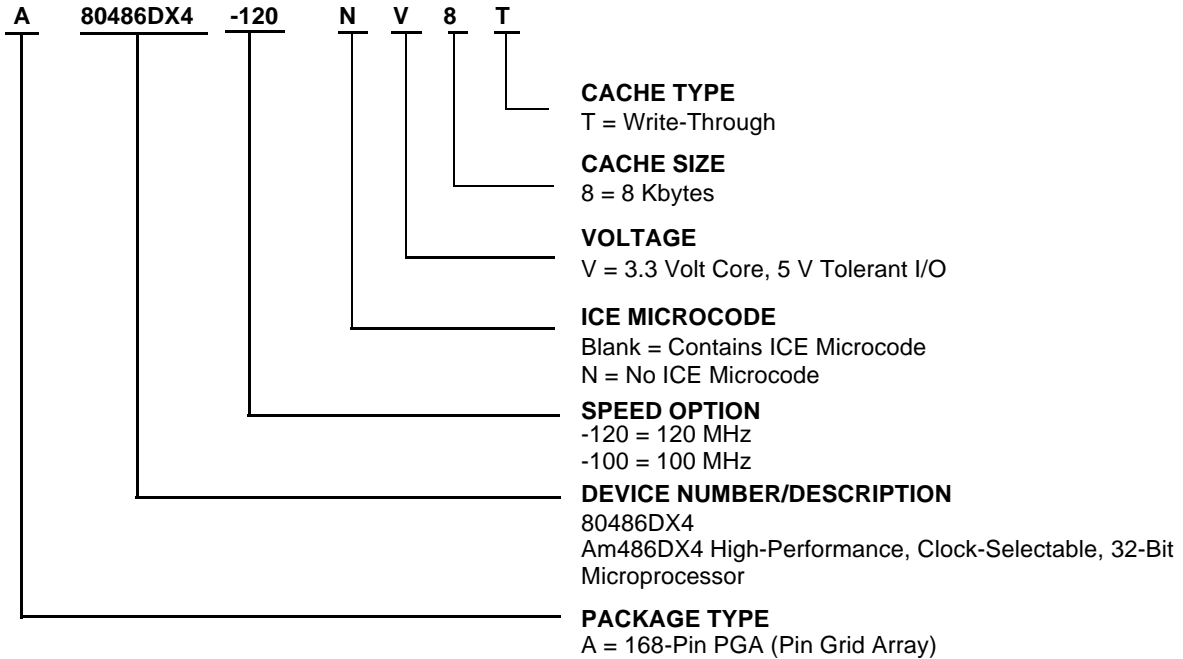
A 80486DX4 -120 N V 8 T

CACHE TYPE
T = Write-Through

CACHE SIZE
8 = 8 Kbytes

VOLTAGE
V = 3.3 Volt Core, 5 V Tolerant I/O

ICE MICROCODE
Blank = Contains ICE Microcode
N = No ICE Microcode

SPEED OPTION
-120 = 120 MHz
-100 = 100 MHz

DEVICE NUMBER/DESCRIPTION
80486DX4
Am486DX4 High-Performance, Clock-Selectable, 32-Bit Microprocessor

PACKAGE TYPE
A = 168-Pin PGA (Pin Grid Array)